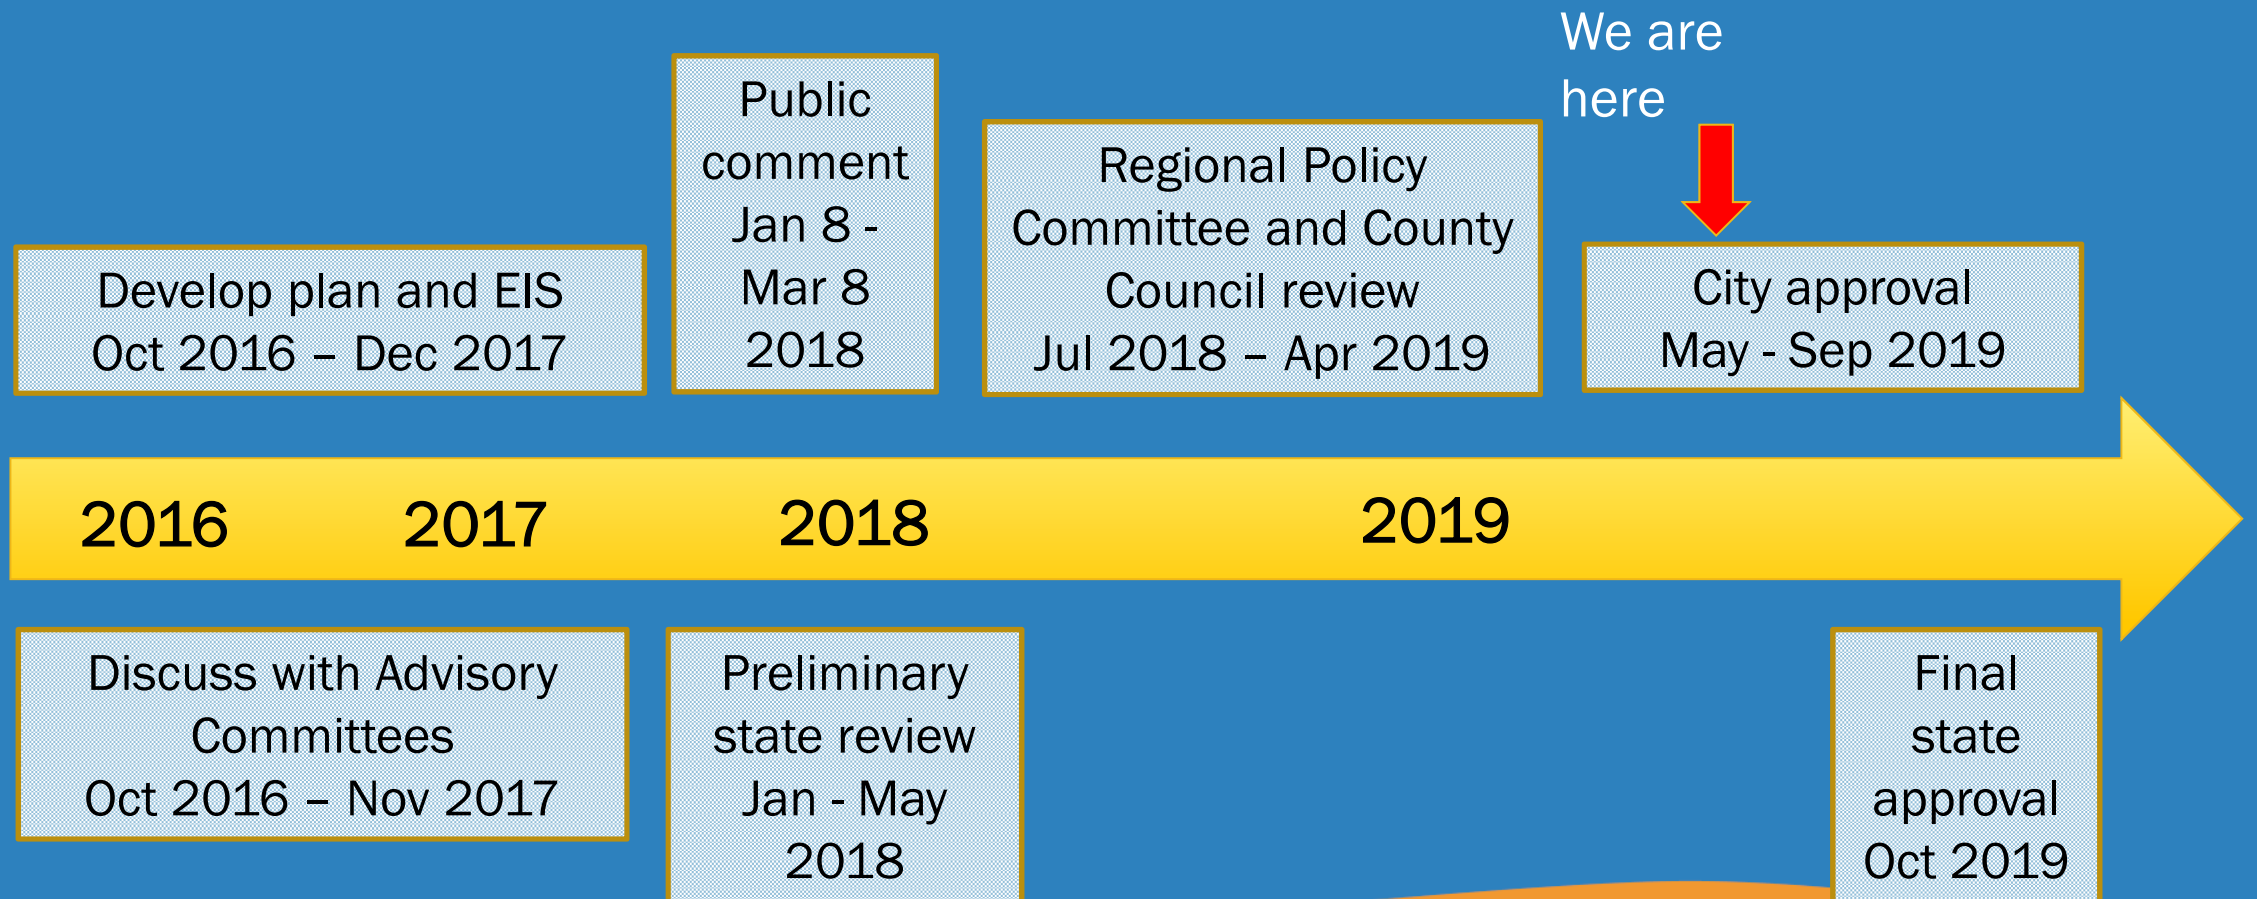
We are here

Public comment Jan 8 - Mar 8 2018

Regional Policy Committee and County Council review Jul 2018 – Apr 2019

Develop plan and EIS Oct 2016 – Dec 2017

City approval May - Sep 2019

2016 2017 2018 2019

Discuss with Advisory Committees Oct 2016 – Nov 2017

Preliminary state review Jan - May 2018

Final state approval Oct 2019